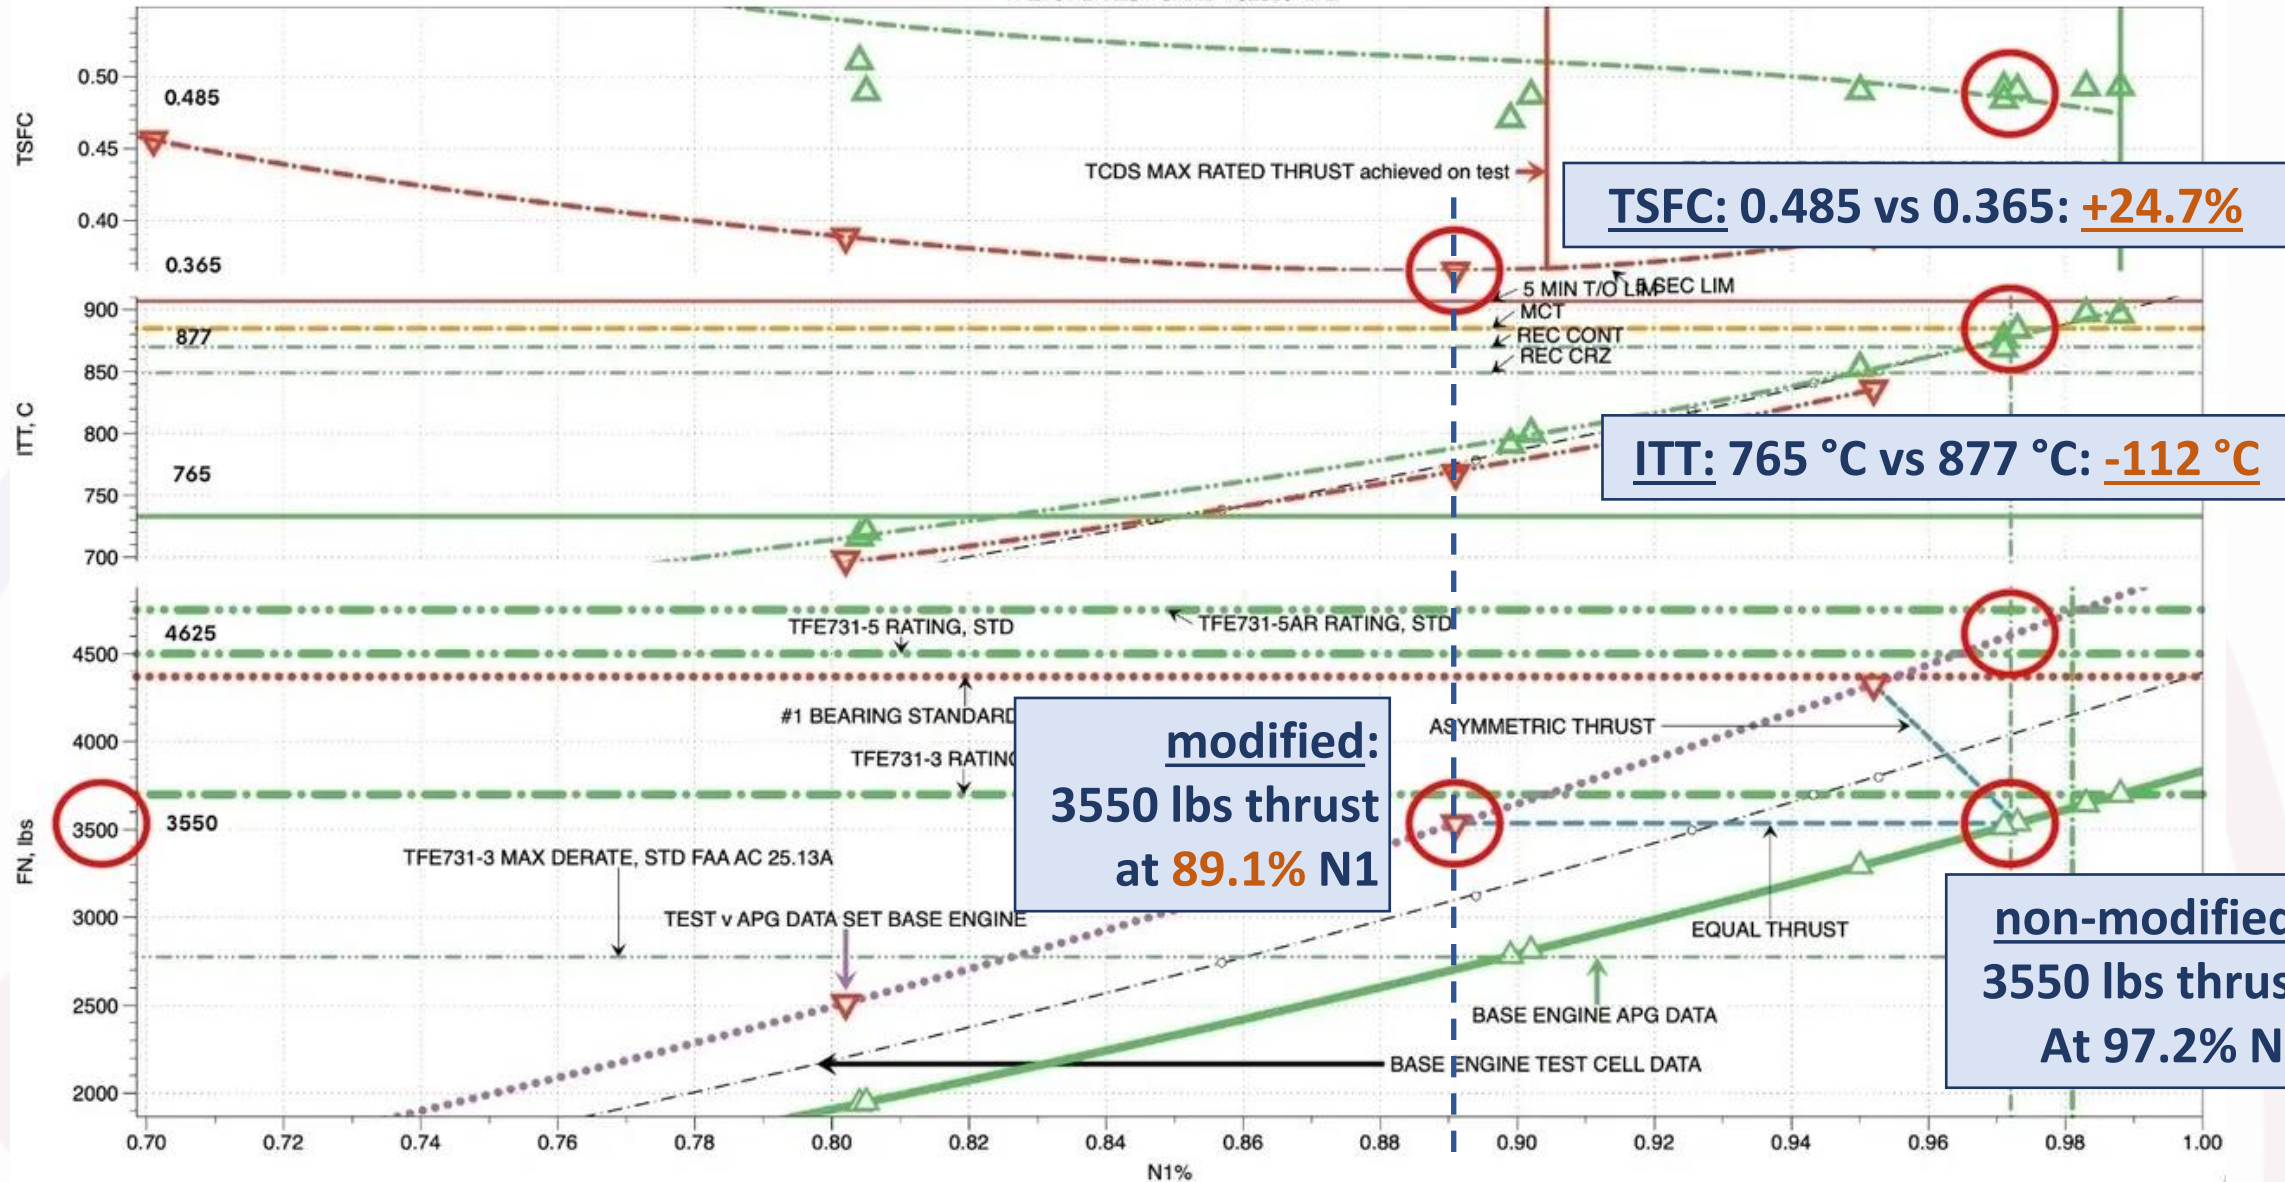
TSFC
0.50
0.485
0.45
0.40
0.365

TCDS MAX RATED THRUST achieved on test

TSFC: 0.485 vs 0.365: +24.7%

5 MIN T/O LIM
5 SEC LIM
MCT
REC CONT
REC CRZ

ITT, C
900
877
850
800
765
750
700

ITT: 765 °C vs 877 °C: -112 °C

FN, lbs
4625
4500
4000
3550
3500
3000
2500
2000

TFE731-5 RATING, STD
TFE731-5AR RATING, STD
#1 BEARING STANDARD
TFE731-3 RATING
ASYMMETRIC THRUST
TFE731-3 MAX DERATE, STD FAA AC 25.13A
TEST v APG DATA SET BASE ENGINE
EQUAL THRUST
BASE ENGINE APG DATA
BASE ENGINE TEST CELL DATA

modified:
3550 lbs thrust
at 89.1% N1

non-modified
3550 lbs thrus
At 97.2% N

0.70 0.72 0.74 0.76 0.78 0.80 0.82 0.84 0.86 0.88 0.90 0.92 0.94 0.96 0.98 1.00
N1%